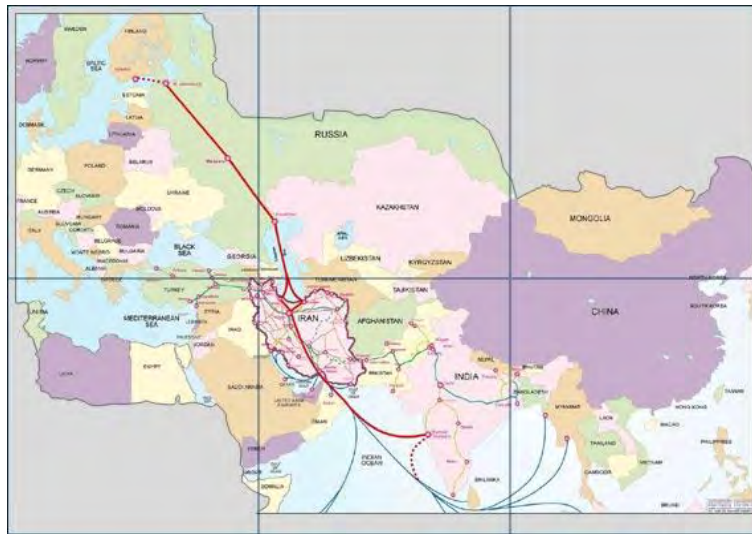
SWEDEN
FINLAND
NORWAY
BALTIC SEA
ESTONIA
LATVIA
DENMARK
LITHUANIA
RUSSIA
POLAND
BELARUS
GERMANY
CZECH
SLOVAKIA
UKRAINE
FRANCE
AUSTRIA
HUNGARY
MOLDOVA
ROMANIA
ITALY
BLACK SEA
BULGARIA
ALBANIA
GEORGIA
KAZAKHSTAN
UZBEKISTAN
KYRGYZSTAN
MONGOLIA
TURKMENISTAN
TAJIKISTAN
TURKEY
SYRIA
IRAN
AFGHANISTAN
CHINA
MEDITERRANEAN SEA
IRAQ
LEBANON
JORDAN
PAKISTAN
NEPAL
INDIA
LIBYA
EGYPT
SAUDI ARABIA
UNITED ARAB EMIRATES
OMAN
BANGLADESH
MYANMAR
LAOS
THAILAND
VIETNAM
CAMBODIA
PHILIPPINES
HONG KONG
MACAO
TAIWAN
SOUTH KOREA
NORTH KOREA
YEMEN
SOMALIA
INDIAN OCEAN
SRI LANKA
BRUNEI